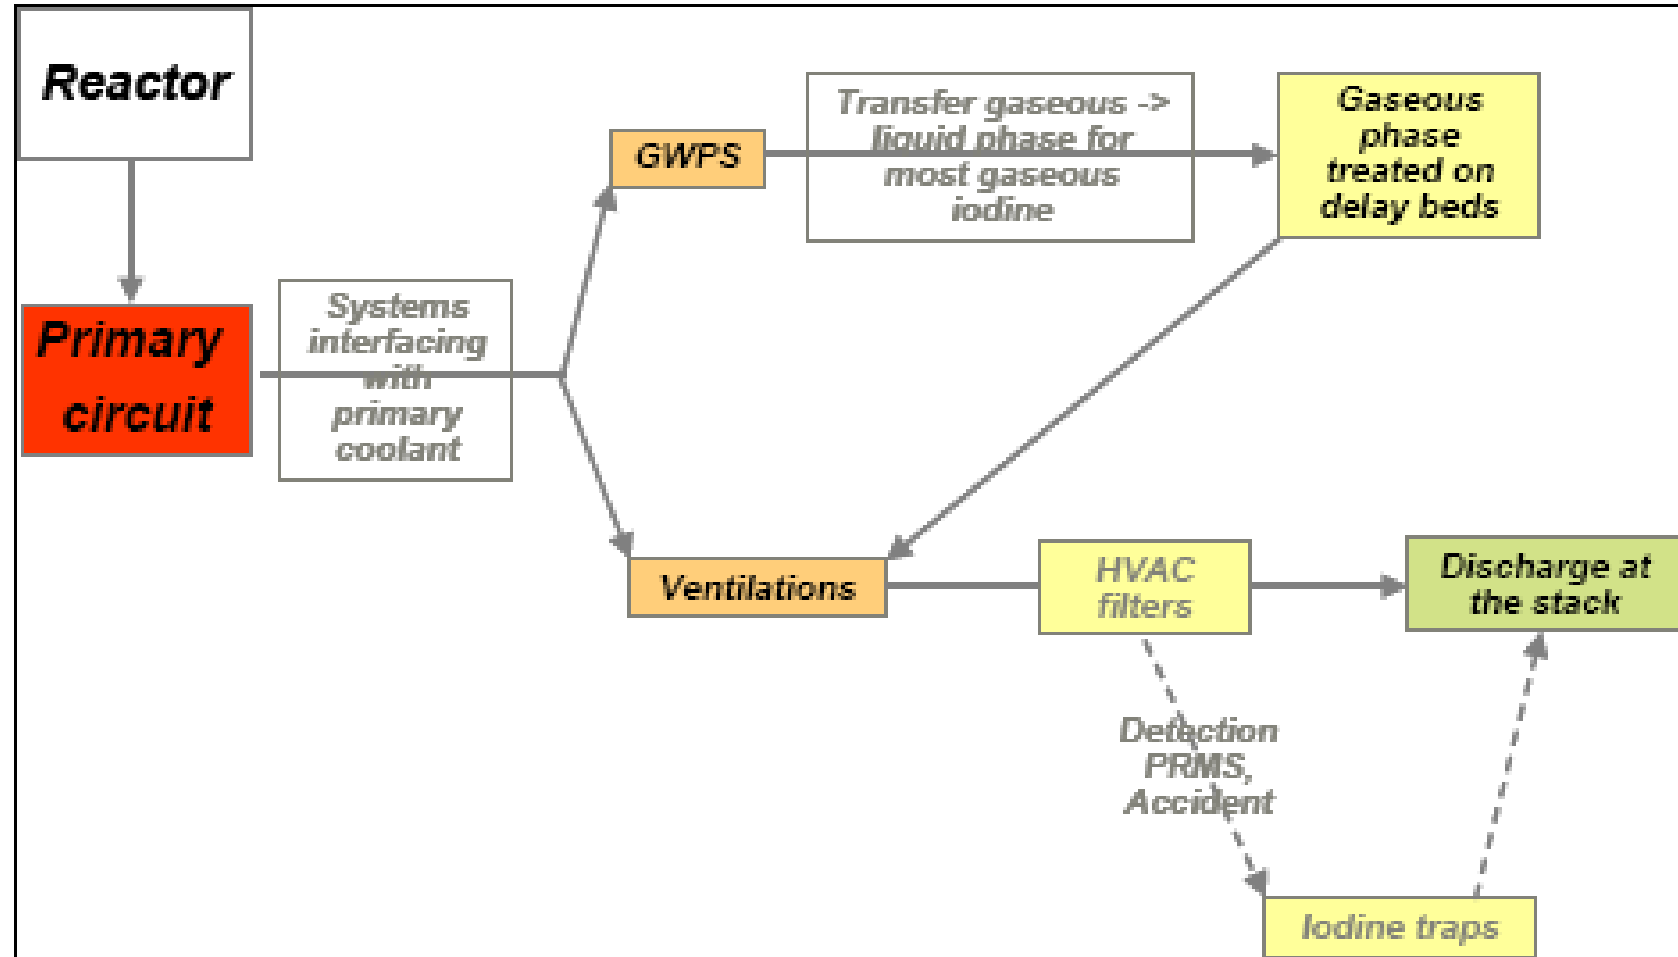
Reactor

Primary circuit

Systems interfacing with primary coolant

GWPS

Transfer gaseous -> liquid phase for most gaseous iodine

Gaseous phase treated on delay beds

Ventilations

HVAC filters

Discharge at the stack

Detection PRMS, Accident

Iodine traps